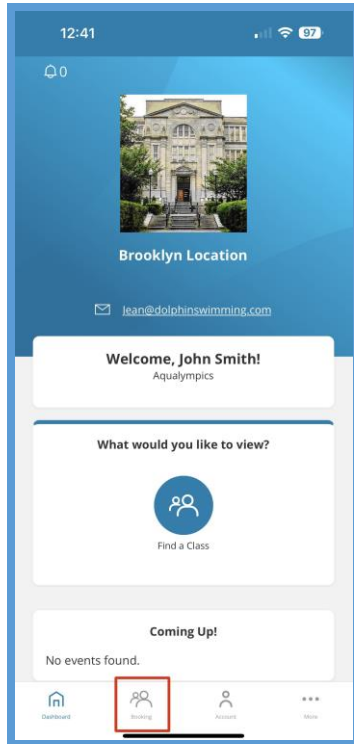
12:41

97

0

Brooklyn Location

jean@dolphinswimming.com

Welcome, John Smith!
Aqualympics

What would you like to view?

Find a Class

Coming Up!

No events found.

Dashboard

Booking

Account

More